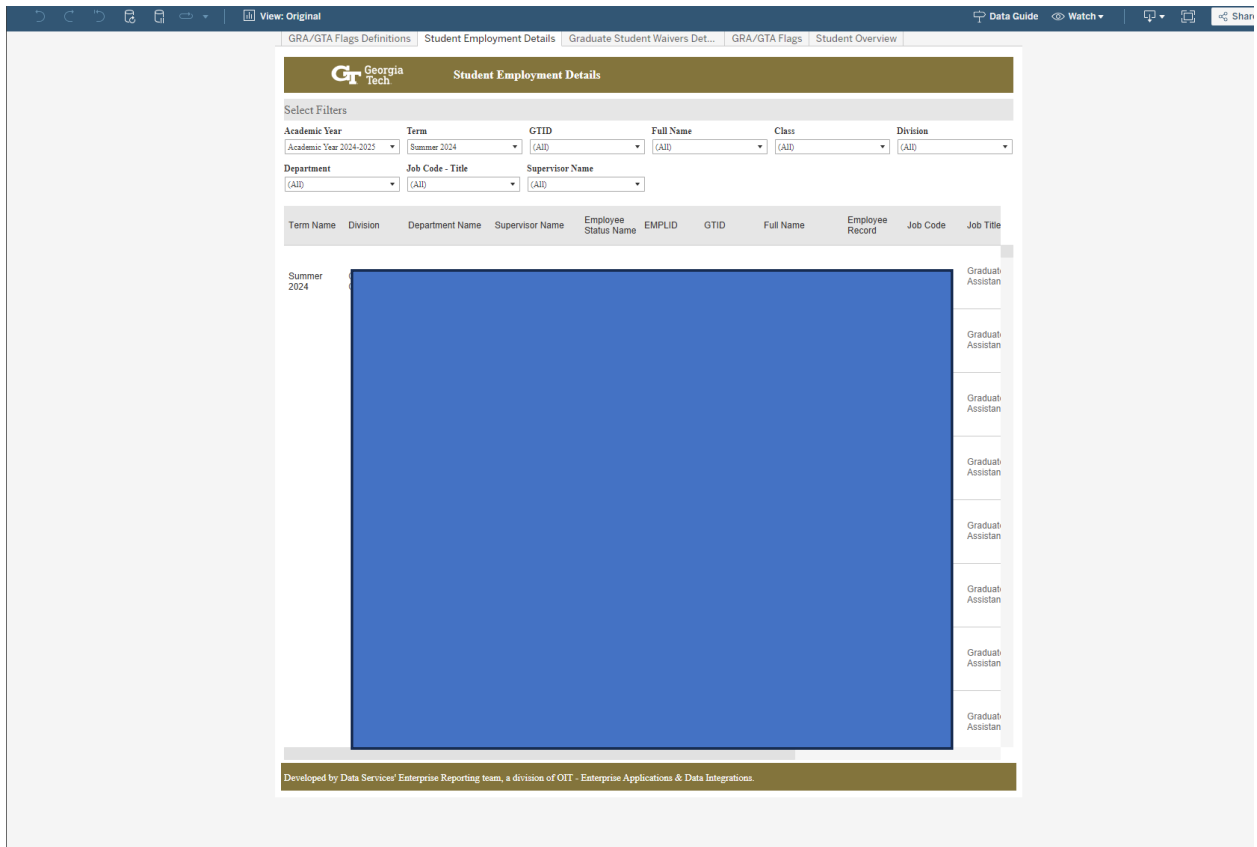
View: Original

Data Guide Watch Share

GRA/GTA Flags Definitions | Student Employment Details | Graduate Student Waivers Det... | GRA/GTA Flags | Student Overview

GT Georgia Tech Student Employment Details

Select Filters

Academic Year
Academic Year 2024-2025

Term
Summer 2024

GTID
(All)

Full Name
(All)

Class
(All)

Division
(All)

Department
(All)

Job Code - Title
(All)

Supervisor Name
(All)

| Term Name | Division | Department Name | Supervisor Name | Employee Status Name | EMPLID | GTID | Full Name | Employee Record | Job Code | Job Title |
|---|---|---|---|---|---|---|---|---|---|---|
| Summer 2024 | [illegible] | | | | | | | | | Graduat Assistan |
| | | | | | | | | | | Graduat Assistan |
| | | | | | | | | | | Graduat Assistan |
| | | | | | | | | | | Graduat Assistan |
| | | | | | | | | | | Graduat Assistan |
| | | | | | | | | | | Graduat Assistan |
| | | | | | | | | | | Graduat Assistan |
| | | | | | | | | | | Graduat Assistan |

Developed by Data Services' Enterprise Reporting team, a division of OIT - Enterprise Applications & Data Integrations.